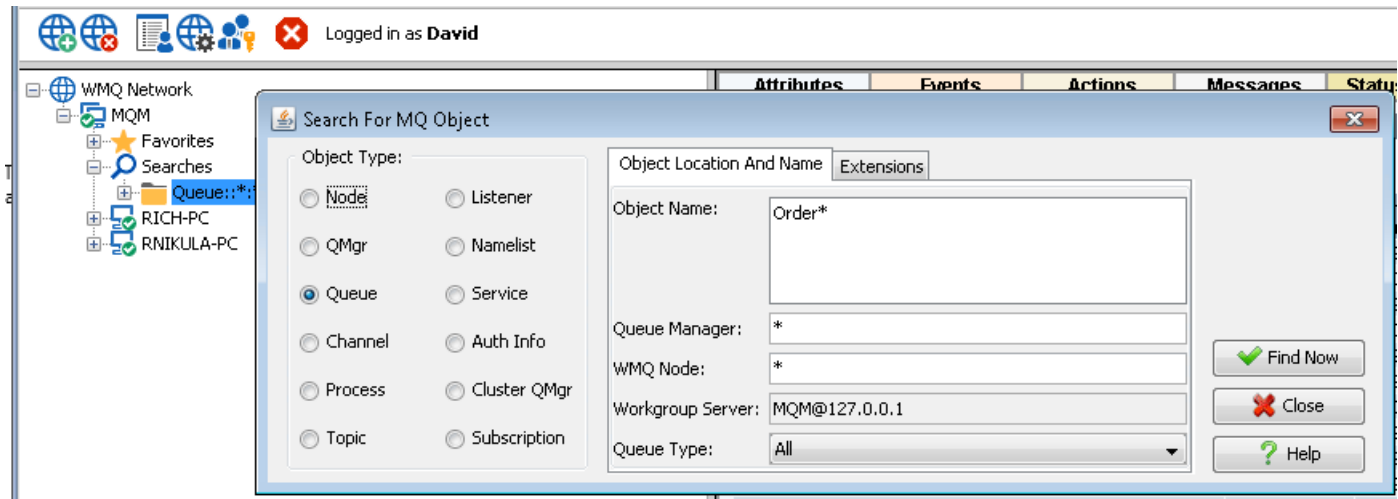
Logged in as **David**

WMQ Network
MQM
Favorites
Searches
Queue::*:*
RICH-PC
RNIKULA-PC

Attributes | Events | Actions | Messages | Status

Search For MQ Object

Object Type:
Node
Listener
QMgr
Namelist
Queue
Service
Channel
Auth Info
Process
Cluster QMgr
Topic
Subscription

Object Location And Name
Extensions

Object Name: Order*
Queue Manager: *
WMQ Node: *
Workgroup Server: MQM@127.0.0.1
Queue Type: All

Find Now
Close
Help